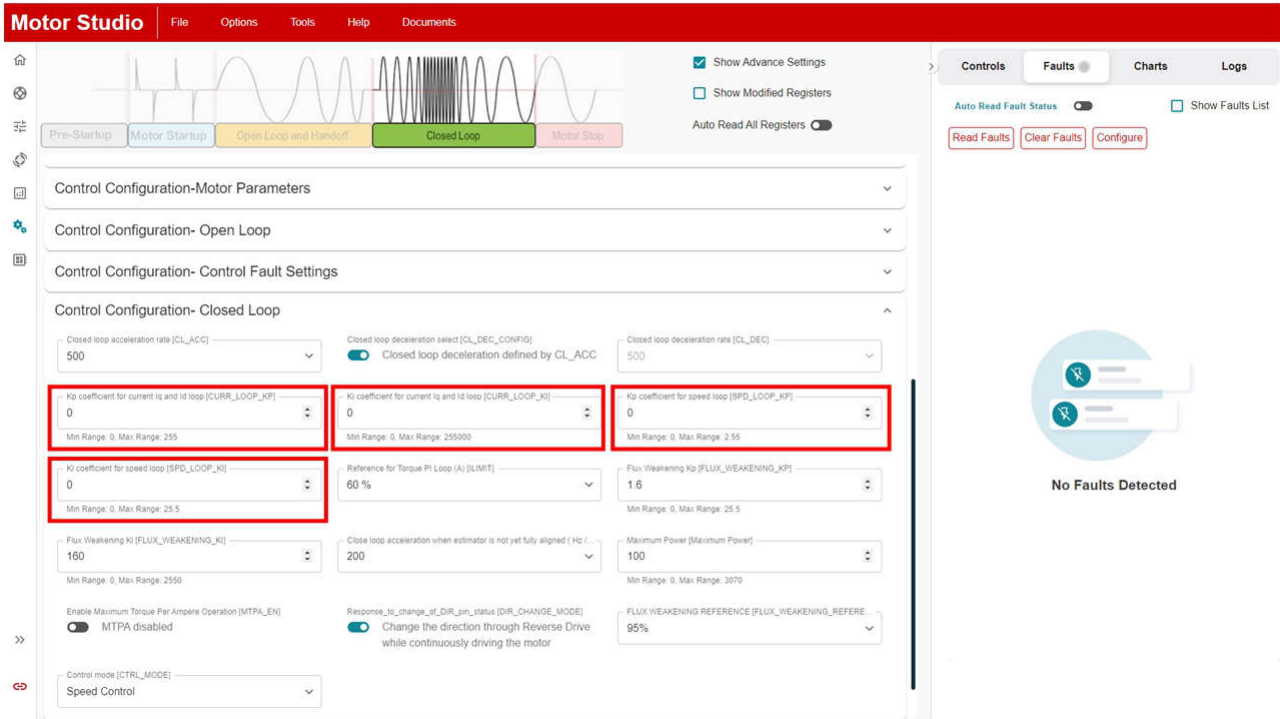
Motor Studio File Options Tools Help Documents

Pre-Startup Motor Startup Open Loop and Handoff Closed Loop Motor Stop

Show Advance Settings

Show Modified Registers

Auto Read All Registers

Controls Faults Charts Logs

Auto Read Fault Status

Show Faults List

Read Faults Clear Faults Configure

Control Configuration-Motor Parameters

Control Configuration- Open Loop

Control Configuration- Control Fault Settings

Control Configuration- Closed Loop

Closed loop acceleration rate [CL_ACC]
500

Closed loop deceleration select [CL_DEC_CONFIG]
Closed loop deceleration defined by CL_ACC

Closed loop deceleration rate [CL_DEC]
500

Kp coefficient for current Iq and Id loop [CURR_LOOP_KP]
0
Min Range: 0, Max Range: 255

Ki coefficient for current Iq and Id loop [CURR_LOOP_KI]
0
Min Range: 0, Max Range: 255000

Kp coefficient for speed loop [SPD_LOOP_KP]
0
Min Range: 0, Max Range: 2.55

Ki coefficient for speed loop [SPD_LOOP_KI]
0
Min Range: 0, Max Range: 25.5

Reference for Torque PI Loop (A) [ILIMIT]
60 %

Flux Weakening Kp [FLUX_WEAKENING_KP]
1.6
Min Range: 0, Max Range: 25.5

Flux Weakening Ki [FLUX_WEAKENING_KI]
160
Min Range: 0, Max Range: 2550

Close loop acceleration when estimator is not yet fully aligned ( Hz /...
200

Maximum Power [Maximum Power]
100
Min Range: 0, Max Range: 3070

Enable Maximum Torque Per Ampere Operation [MTPA_EN]
MTPA disabled

Response_to_change_of_DIR_pin_status [DIR_CHANGE_MODE]
Change the direction through Reverse Drive while continuously driving the motor

FLUX WEAKENING REFERENCE [FLUX_WEAKENING_REFERE...
95%

Control mode [CTRL_MODE]
Speed Control

No Faults Detected